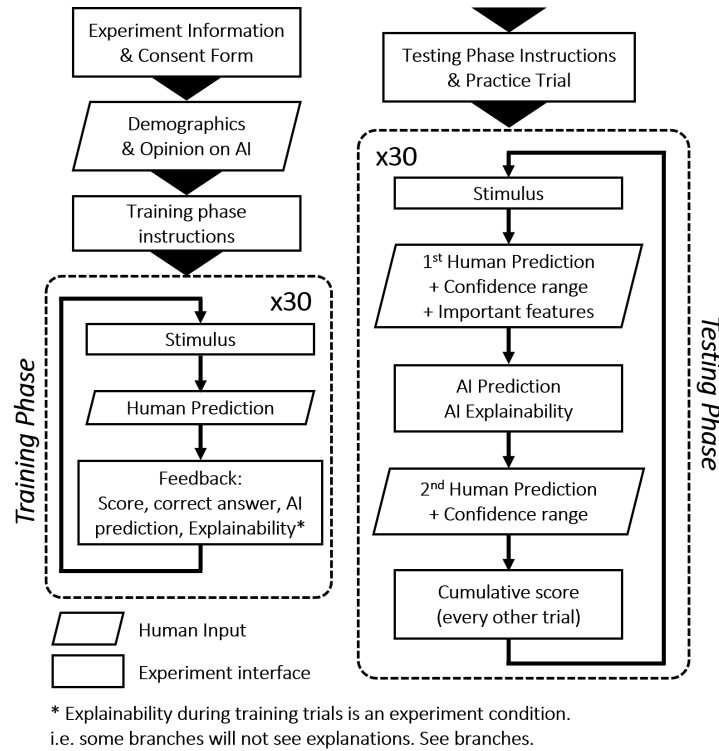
Experiment Information & Consent Form

Demographics & Opinion on AI

Training phase instructions

Training Phase

x30

Stimulus

Human Prediction

Feedback: Score, correct answer, AI prediction, Explainability*

Human Input

Experiment interface

Testing Phase Instructions & Practice Trial

Testing Phase

x30

Stimulus

1$^{st}$ Human Prediction + Confidence range + Important features

AI Prediction AI Explainability

2$^{nd}$ Human Prediction + Confidence range

Cumulative score (every other trial)

* Explainability during training trials is an experiment condition. i.e. some branches will not see explanations. See branches.